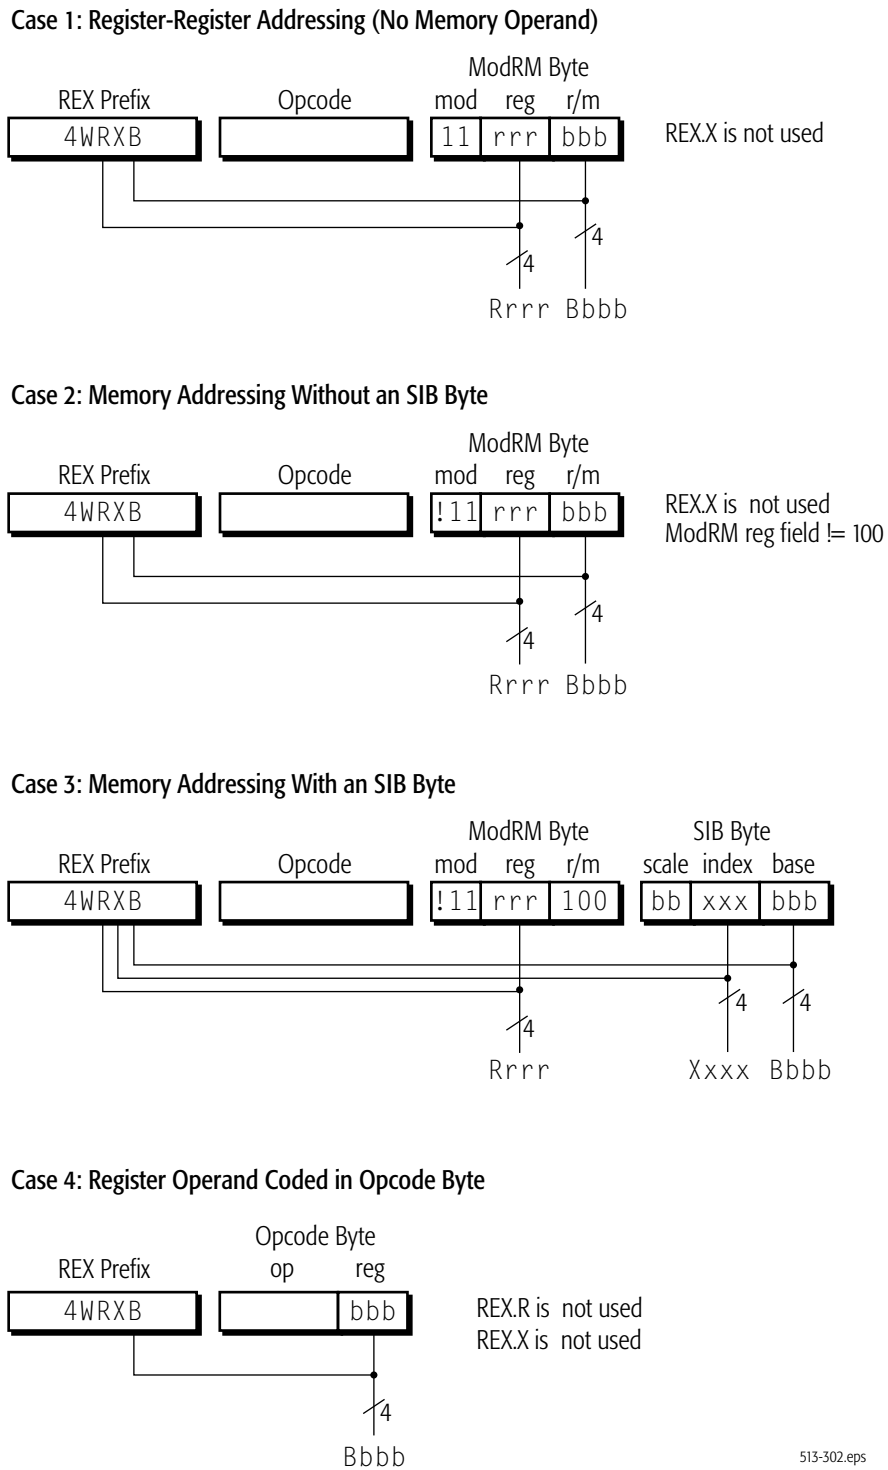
Case 1: Register-Register Addressing (No Memory Operand)

ModRM Byte
REX Prefix
Opcode
mod
reg
r/m
4WRXB
11
rrr
bbb
REX.X is not used
4
4
Rrrr
Bbbb

Case 2: Memory Addressing Without an SIB Byte

ModRM Byte
REX Prefix
Opcode
mod
reg
r/m
4WRXB
!11
rrr
bbb
REX.X is not used
ModRM reg field != 100
4
4
Rrrr
Bbbb

Case 3: Memory Addressing With an SIB Byte

ModRM Byte
SIB Byte
REX Prefix
Opcode
mod
reg
r/m
scale
index
base
4WRXB
!11
rrr
100
bb
xxx
bbb
4
4
4
Rrrr
Xxxx
Bbbb

Case 4: Register Operand Coded in Opcode Byte

Opcode Byte
REX Prefix
op
reg
4WRXB
bbb
REX.R is not used
REX.X is not used
4
Bbbb

513-302.eps